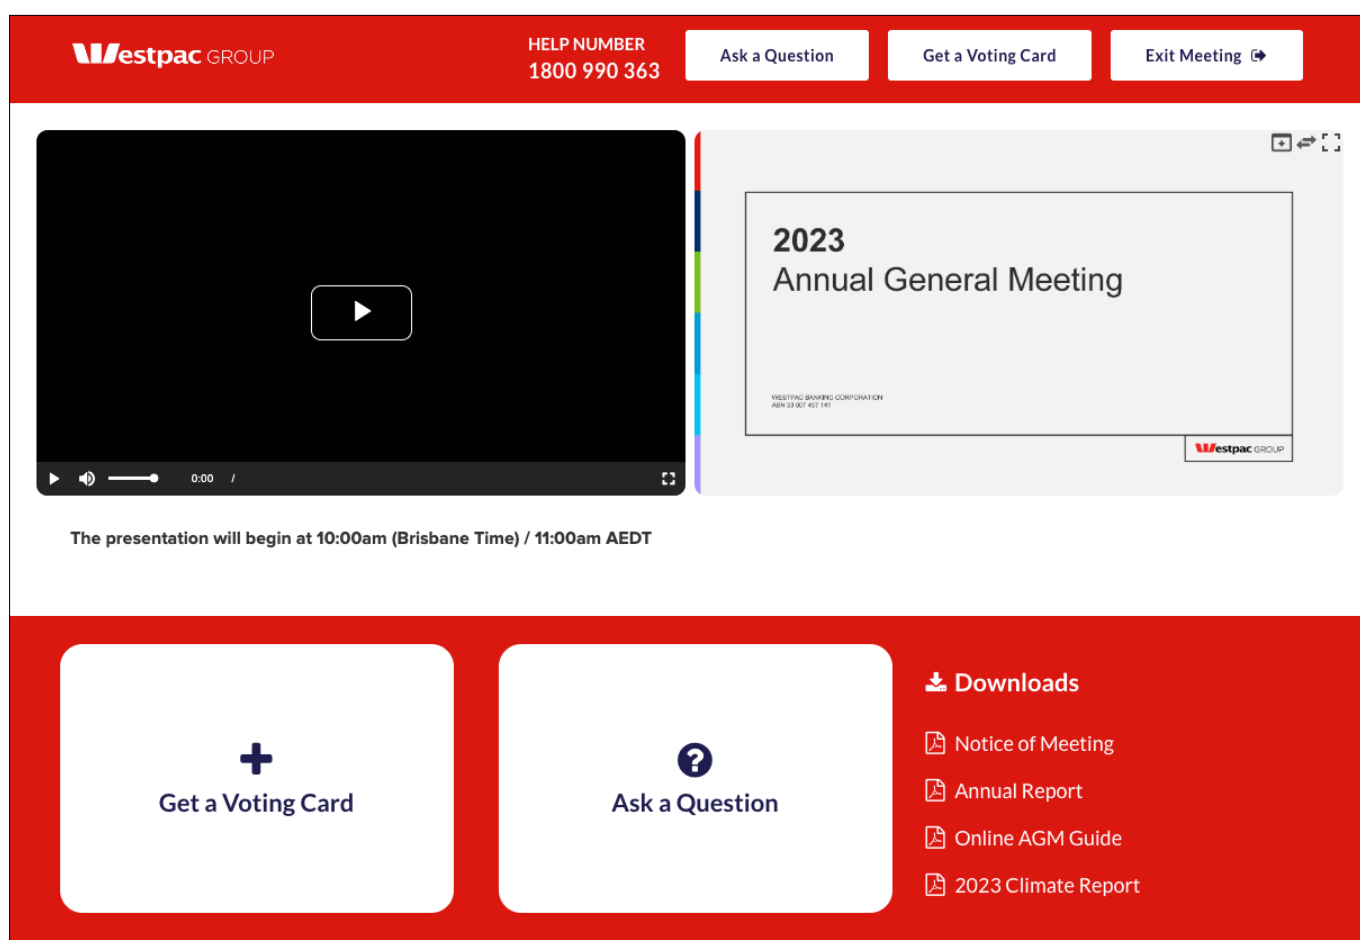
Westpac GROUP

HELP NUMBER
1800 990 363

Ask a Question

Get a Voting Card

Exit Meeting

0:00 /

2023
Annual General Meeting

WESTPAC BANKING CORPORATION
ABN 33 007 457 141

Westpac GROUP

The presentation will begin at 10:00am (Brisbane Time) / 11:00am AEDT

Get a Voting Card

Ask a Question

Downloads

Notice of Meeting

Annual Report

Online AGM Guide

2023 Climate Report